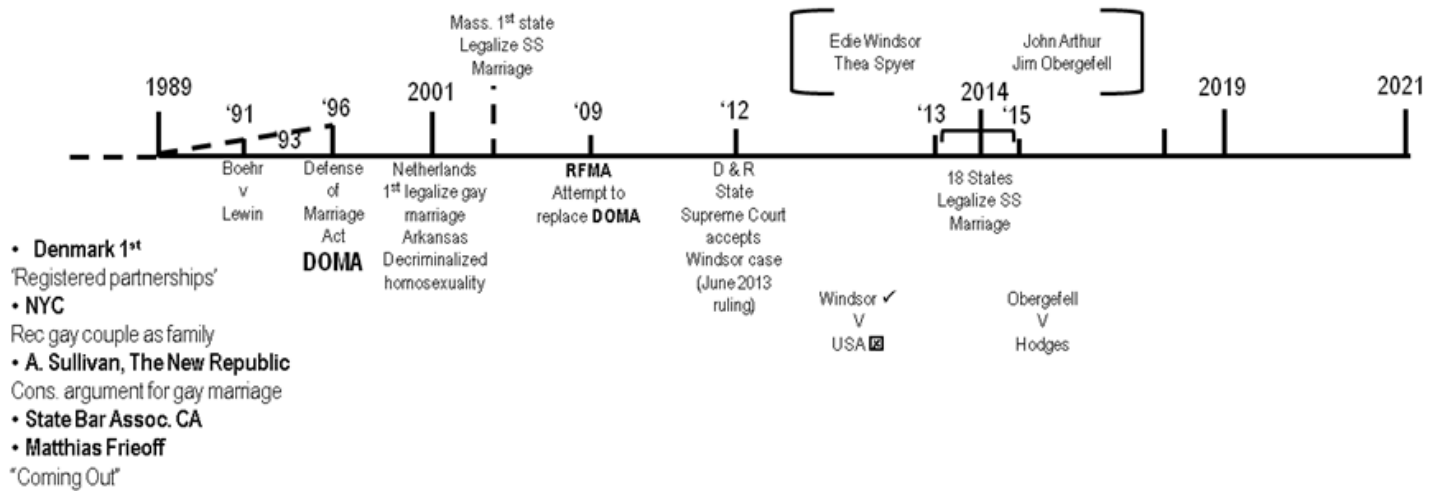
Mass. 1$^{st}$ state Legalize SS Marriage

Edie Windsor
Thea Spyer

John Arthur
Jim Obergefell

1989

'91

'93

'96

2001

'09

'12

'13

2014

'15

2019

2021

Boehr v Lewin

Defense of Marriage Act DOMA

Netherlands 1$^{st}$ legalize gay marriage Arkansas Decriminalized homosexuality

RFMA Attempt to replace DOMA

D & R State Supreme Court accepts Windsor case (June 2013 ruling)

18 States Legalize SS Marriage

Windsor ✓ V USA ☒

Obergefell V Hodges

• Denmark 1$^{st}$
'Registered partnerships'
• NYC
Rec gay couple as family
• A. Sullivan, The New Republic
Cons. argument for gay marriage
• State Bar Assoc. CA
• Matthias Frieoff
"Coming Out"